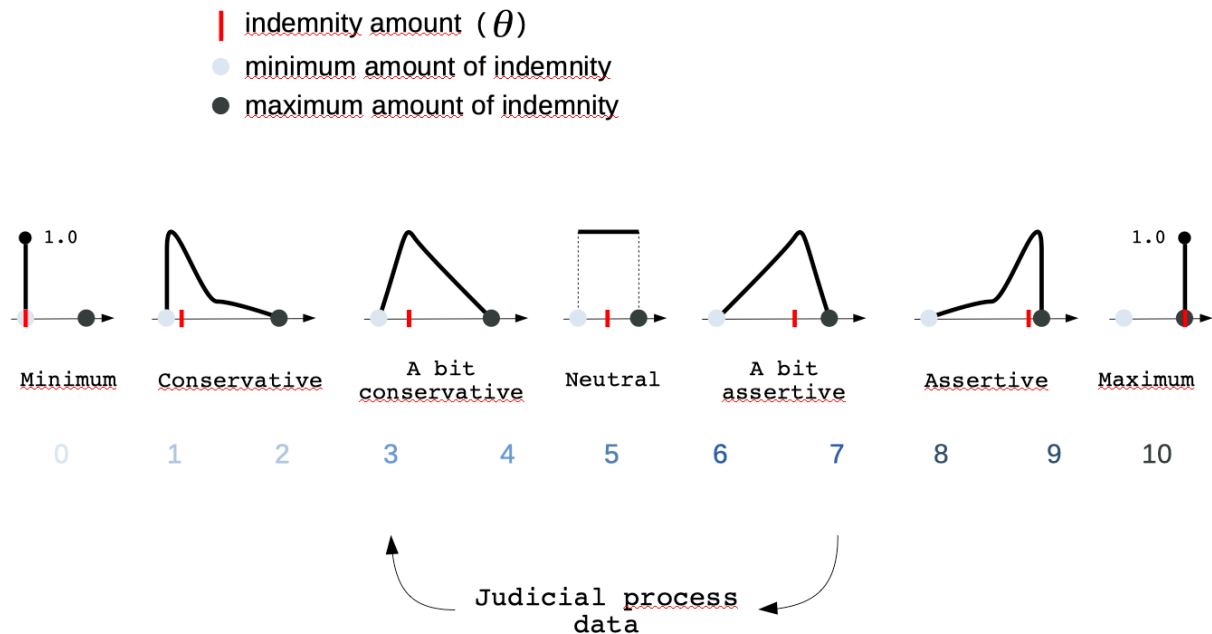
indemnity amount ($\theta$)
minimum amount of indemnity
maximum amount of indemnity

1.0

1.0

Minimum
Conservative
A bit conservative
Neutral
A bit assertive
Assertive
Maximum

0 1 2 3 4 5 6 7 8 9 10

Judicial process data